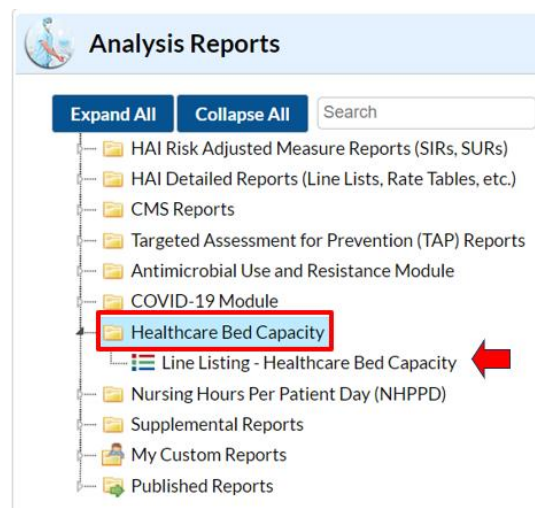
Analysis Reports

Expand All
Collapse All
Search

HAI Risk Adjusted Measure Reports (SIRs, SURs)
HAI Detailed Reports (Line Lists, Rate Tables, etc.)
CMS Reports
Targeted Assessment for Prevention (TAP) Reports
Antimicrobial Use and Resistance Module
COVID-19 Module
Healthcare Bed Capacity
Line Listing - Healthcare Bed Capacity
Nursing Hours Per Patient Day (NHPPD)
Supplemental Reports
My Custom Reports
Published Reports